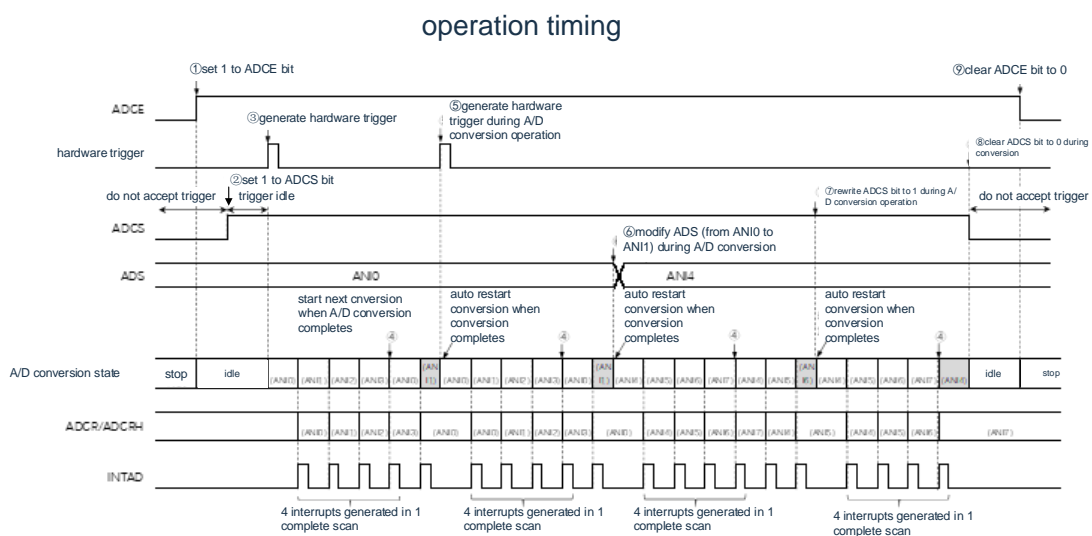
operation timing

①set 1 to ADCE bit

⑨clear ADCE bit to 0

ADCE

③generate hardware trigger

⑤generate hardware trigger during A/D conversion operation

hardware trigger

⑧clear ADCS bit to 0 during conversion

②set 1 to ADCS bit

do not accept trigger

trigger idle

⑦rewrite ADCS bit to 1 during A/D conversion operation

do not accept trigger

ADCS

⑥modify ADS (from ANI0 to ANI1) during A/D conversion

ADS

ANI0

ANI4

start next cnversion when A/D conversion completes

auto restart conversion when conversion completes

auto restart conversion when conversion completes

auto restart conversion when conversion completes

④ ④ ④ ④

A/D conversion state

stop

idle

(ANI0) (ANI1) (ANI2) (ANI3) (ANI0) (ANI1) (ANI0) (ANI1) (ANI2) (ANI3) (ANI0) (ANI1) (ANI4) (ANI5) (ANI6) (ANI7) (ANI4) (ANI5) (ANI6) (ANI4) (ANI5) (ANI6) (ANI7) (ANI4)

idle

stop

ADCR/ADCRH

(ANI0) (ANI1) (ANI2) (ANI3) (ANI0) (ANI0) (ANI1) (ANI2) (ANI3) (ANI0) (ANI4) (ANI5) (ANI6) (ANI7) (ANI4) (ANI5) (ANI4) (ANI5) (ANI6) (ANI7)

INTAD

4 interrupts generated in 1 complete scan

4 interrupts generated in 1 complete scan

4 interrupts generated in 1 complete scan

4 interrupts generated in 1 complete scan